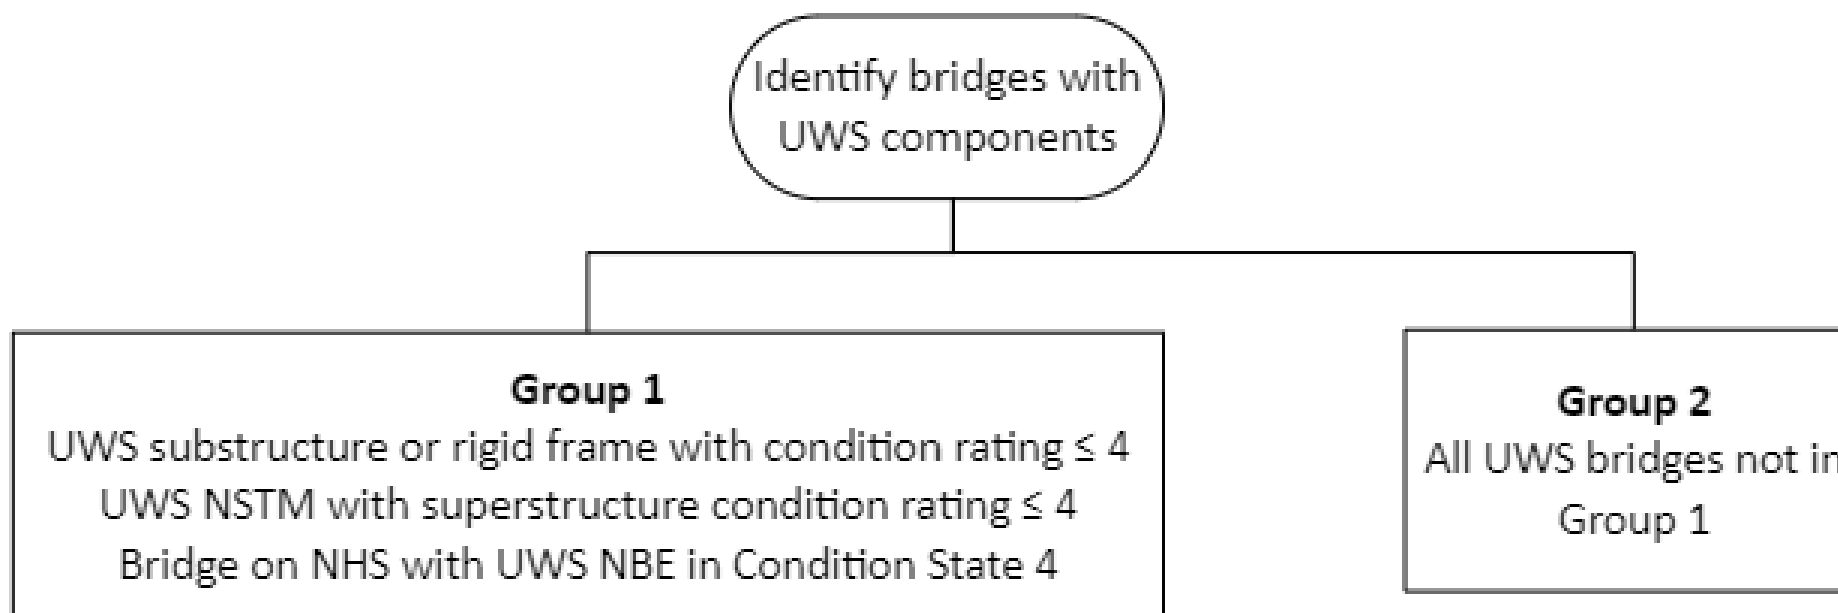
Identify bridges with UWS components

**Group 1**
UWS substructure or rigid frame with condition rating ≤ 4
UWS NSTM with superstructure condition rating ≤ 4
Bridge on NHS with UWS NBE in Condition State 4

**Group 2**
All UWS bridges not in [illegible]
Group 1